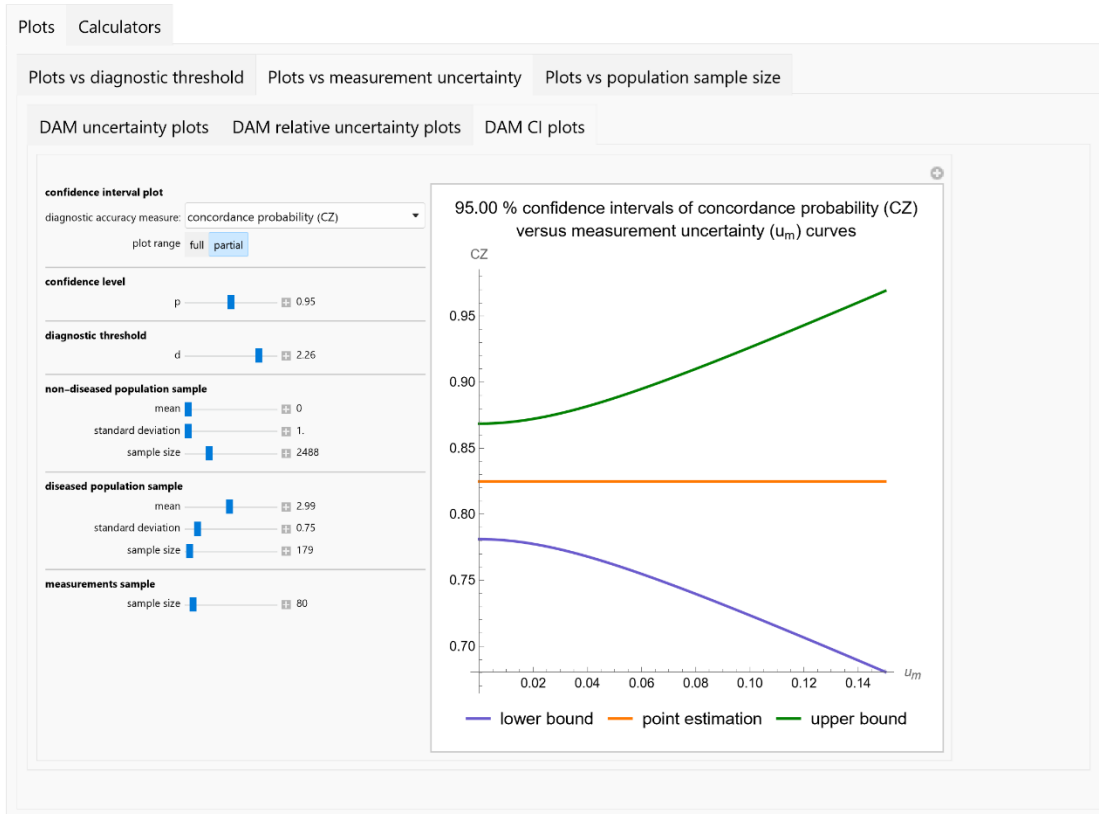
Plots Calculators

Plots vs diagnostic threshold | Plots vs measurement uncertainty | Plots vs population sample size

DAM uncertainty plots | DAM relative uncertainty plots | DAM CI plots

confidence interval plot
diagnostic accuracy measure: concordance probability (CZ)
plot range full partial

confidence level
p 0.95

diagnostic threshold
d 2.26

non–diseased population sample
mean 0
standard deviation 1.
sample size 2488

diseased population sample
mean 2.99
standard deviation 0.75
sample size 179

measurements sample
sample size 80

95.00 % confidence intervals of concordance probability (CZ) versus measurement uncertainty ($u_m$) curves

CZ

0.95
0.90
0.85
0.80
0.75
0.70

0.02 0.04 0.06 0.08 0.10 0.12 0.14 $u_m$

lower bound point estimation upper bound